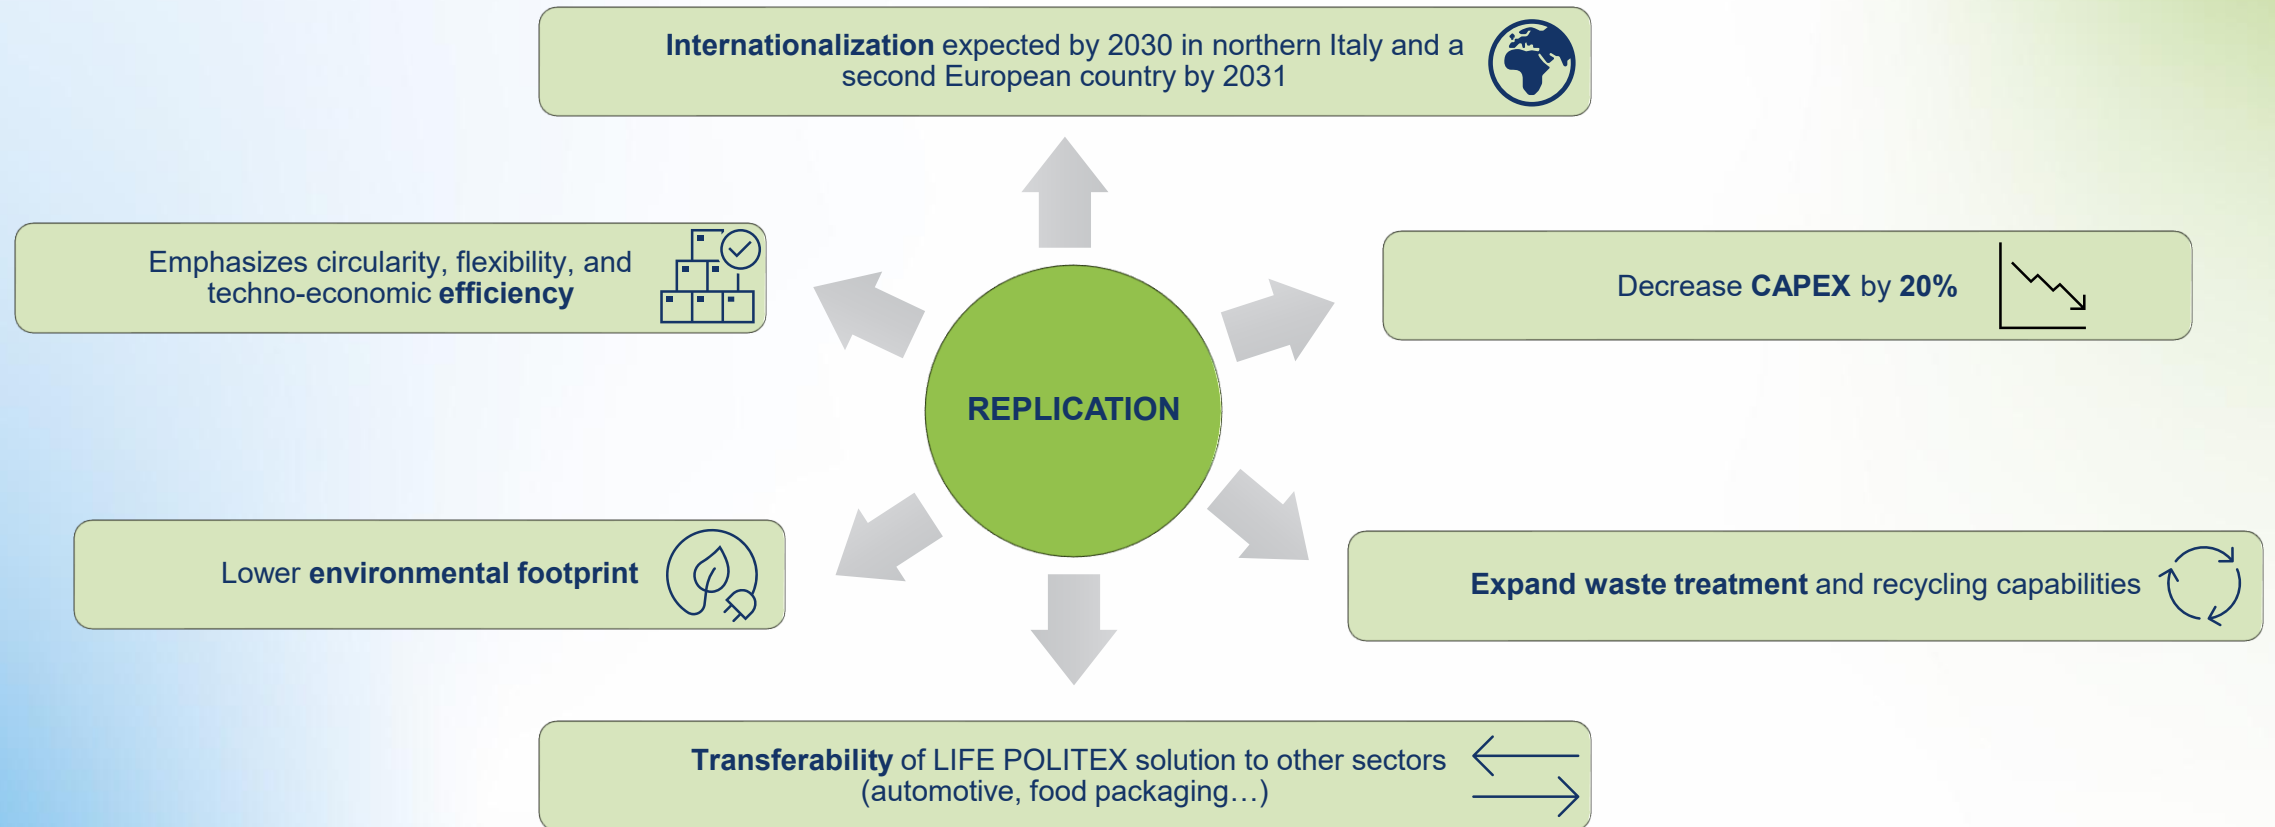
Internationalization expected by 2030 in northern Italy and a second European country by 2031

Emphasizes circularity, flexibility, and techno-economic efficiency

Decrease CAPEX by 20%

REPLICATION

Lower environmental footprint

Expand waste treatment and recycling capabilities

Transferability of LIFE POLITEX solution to other sectors (automotive, food packaging…)